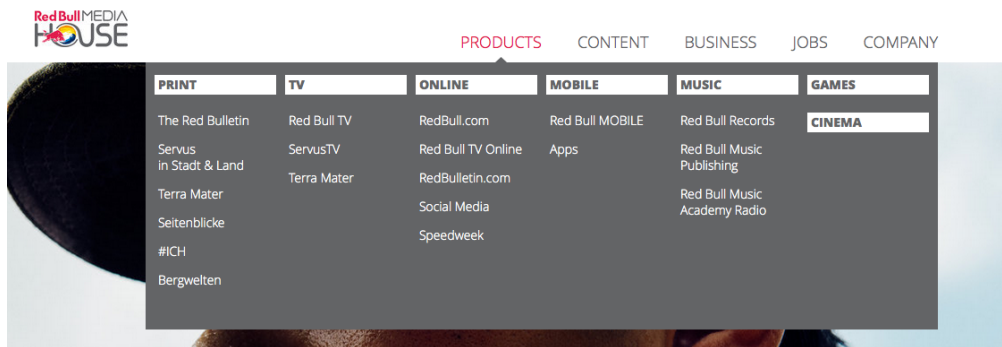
Red Bull MEDIA HOUSE

PRODUCTS CONTENT BUSINESS JOBS COMPANY

PRINT
The Red Bulletin
Servus in Stadt & Land
Terra Mater
Seitenblicke
#ICH
Bergwelten

TV
Red Bull TV
ServusTV
Terra Mater

ONLINE
RedBull.com
Red Bull TV Online
RedBulletin.com
Social Media
Speedweek

MOBILE
Red Bull MOBILE
Apps

MUSIC
Red Bull Records
Red Bull Music Publishing
Red Bull Music Academy Radio

GAMES

CINEMA